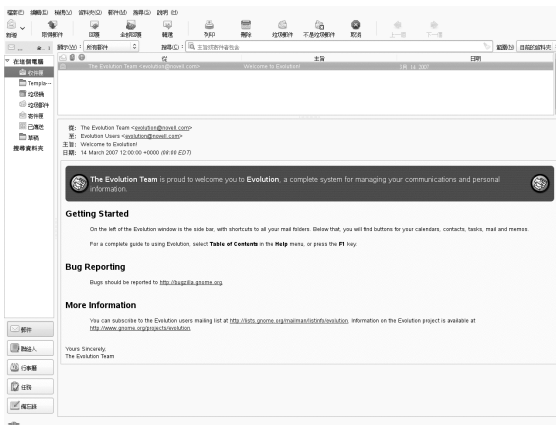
檔案(F) 編輯(E) 檢視(V) 資料夾(O) 郵件(M) 搜尋(S) 說明(H)

新增 傳送/接收 回覆 全部回覆 轉寄 列印 刪除 垃圾郵件 不是垃圾郵件 取消 上一個 下一個

顯示(W): 所有郵件 搜尋(C): 主旨或寄件者包含 範圍(I): 目前的資料夾

在這部電腦
收件匣
Templa...
垃圾桶
垃圾郵件
寄件匣
已傳送
草稿
搜尋資料夾

寄 主旨 日期
The Evolution Team <evolution@novell.com> Welcome to Evolution! 3月 14 2007

From: The Evolution Team <evolution@novell.com>
To: Evolution Users <evolution@novell.com>
主旨: Welcome to Evolution!
日期: 14 March 2007 12:00:00 +0000 (08:00 EDT)

The Evolution Team is proud to welcome you to Evolution, a complete system for managing your communications and personal information.

Getting Started

On the left of the Evolution window is the side bar, with shortcuts to all your mail folders. Below that, you will find buttons for your calendars, contacts, tasks, mail and memos.

For a complete guide to using Evolution, select Table of Contents in the Help menu, or press the F1 key.

Bug Reporting

Bugs should be reported to http://bugzilla.gnome.org.

More Information

You can subscribe to the Evolution users mailing list at http://lists.gnome.org/mailman/listinfo/evolution. Information on the Evolution project is available at http://www.gnome.org/projects/evolution.

Yours Sincerely,
The Evolution Team

郵件
聯絡人
行事曆
任務
備忘錄